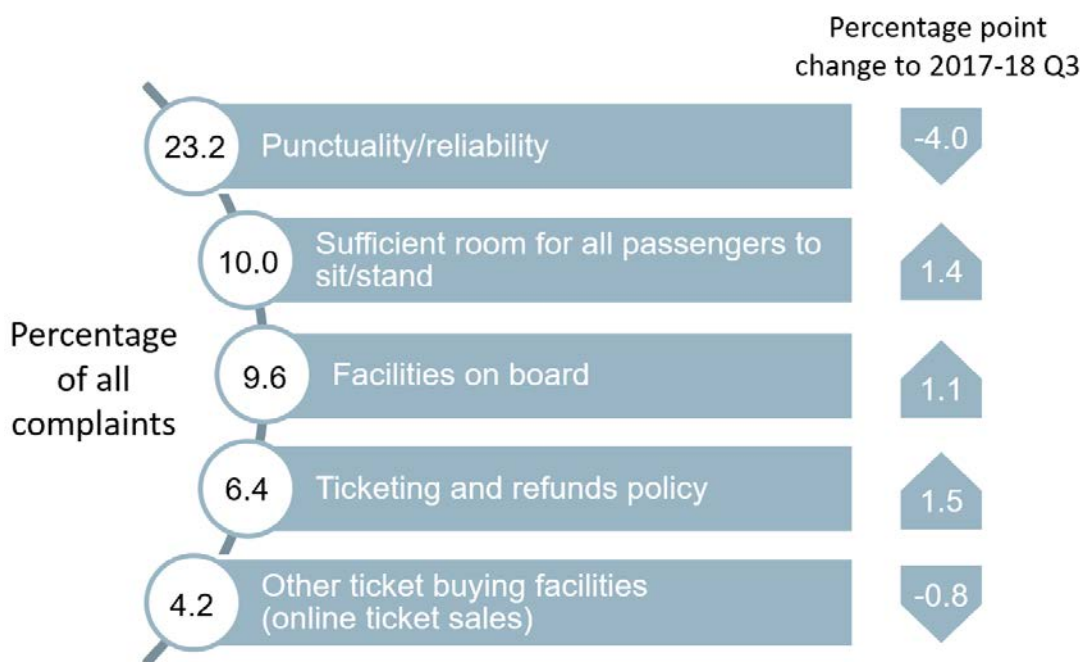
Percentage point change to 2017-18 Q3

Percentage of all complaints

23.2 Punctuality/reliability -4.0

10.0 Sufficient room for all passengers to sit/stand 1.4

9.6 Facilities on board 1.1

6.4 Ticketing and refunds policy 1.5

4.2 Other ticket buying facilities (online ticket sales) -0.8